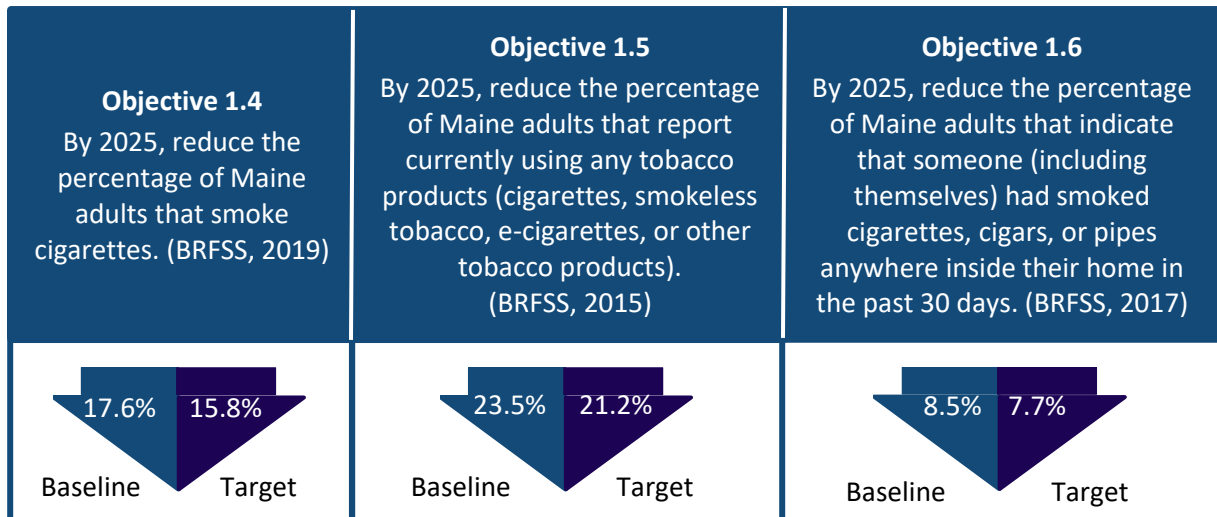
**Objective 1.4**
By 2025, reduce the percentage of Maine adults that smoke cigarettes. (BRFSS, 2019)

17.6% 15.8%

Baseline Target

**Objective 1.5**
By 2025, reduce the percentage of Maine adults that report currently using any tobacco products (cigarettes, smokeless tobacco, e-cigarettes, or other tobacco products).
(BRFSS, 2015)

23.5% 21.2%

Baseline Target

**Objective 1.6**
By 2025, reduce the percentage of Maine adults that indicate that someone (including themselves) had smoked cigarettes, cigars, or pipes anywhere inside their home in the past 30 days. (BRFSS, 2017)

8.5% 7.7%

Baseline Target